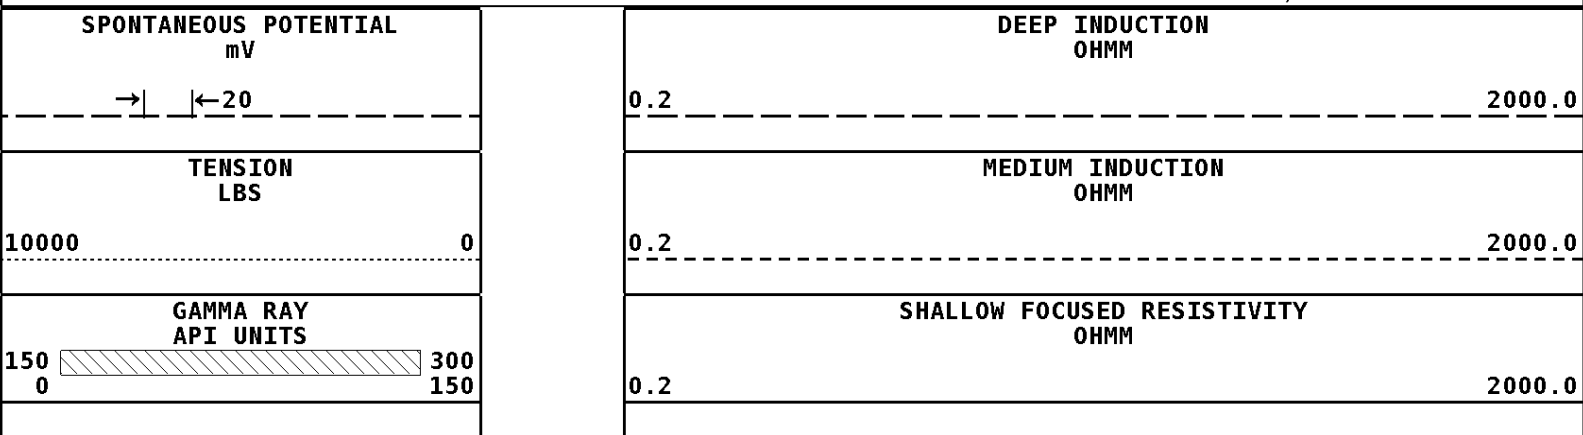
SPONTANEOUS POTENTIAL
mV

→| |←20

TENSION
LBS

10000 0

GAMMA RAY
API UNITS

150 300
0 150

DEEP INDUCTION
OHMM

0.2 2000.0

MEDIUM INDUCTION
OHMM

0.2 2000.0

SHALLOW FOCUSED RESISTIVITY
OHMM

0.2 2000.0